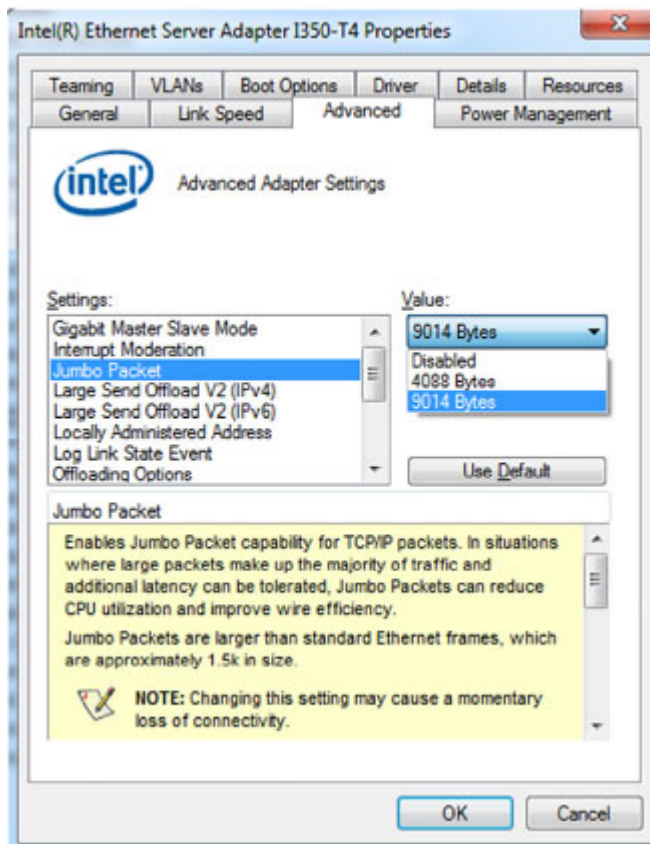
Intel(R) Ethernet Server Adapter I350-T4 Properties

Teaming | VLANs | Boot Options | Driver | Details | Resources
General | Link Speed | Advanced | Power Management

intel

Advanced Adapter Settings

Settings:
Gigabit Master Slave Mode
Interrupt Moderation
Jumbo Packet
Large Send Offload V2 (IPv4)
Large Send Offload V2 (IPv6)
Locally Administered Address
Log Link State Event
Offloading Options

Value:
9014 Bytes
Disabled
4088 Bytes
9014 Bytes

Use Default

Jumbo Packet

Enables Jumbo Packet capability for TCP/IP packets. In situations where large packets make up the majority of traffic and additional latency can be tolerated, Jumbo Packets can reduce CPU utilization and improve wire efficiency.

Jumbo Packets are larger than standard Ethernet frames, which are approximately 1.5k in size.

NOTE: Changing this setting may cause a momentary loss of connectivity.

OK
Cancel